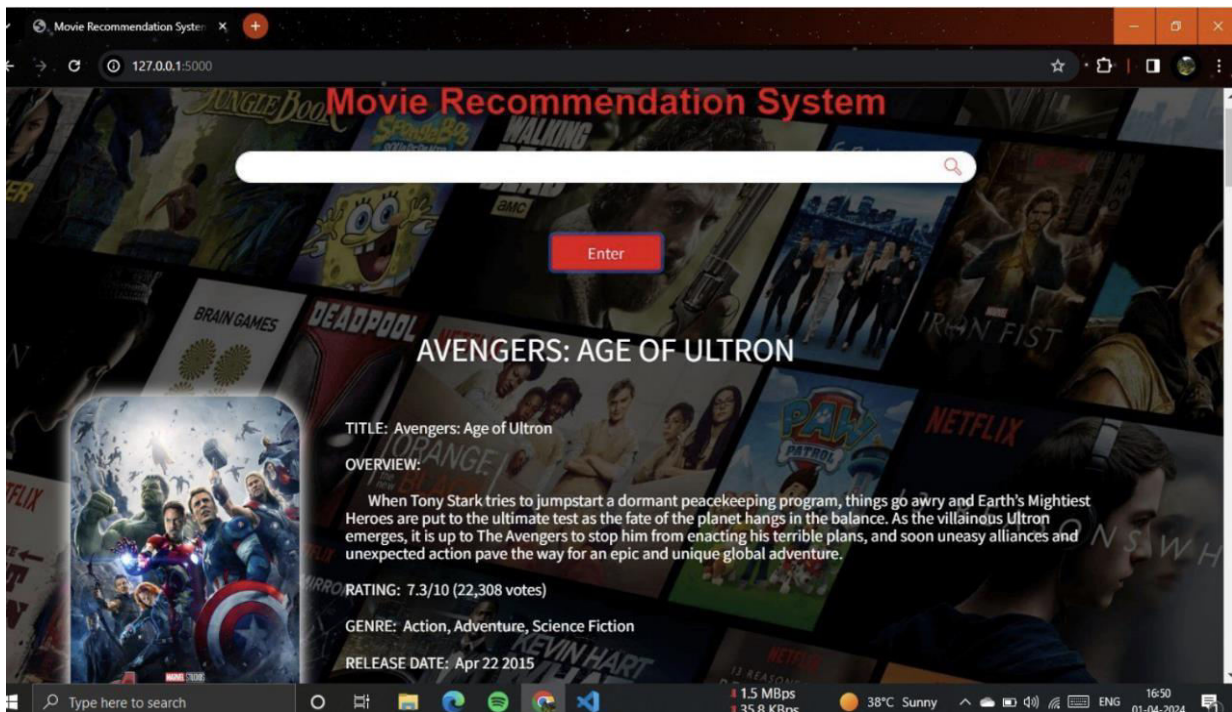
Movie Recommendation Syster ×

127.0.0.1:5000

Movie Recommendation System

Enter

AVENGERS: AGE OF ULTRON

TITLE: Avengers: Age of Ultron

OVERVIEW:

When Tony Stark tries to jumpstart a dormant peacekeeping program, things go awry and Earth's Mightiest Heroes are put to the ultimate test as the fate of the planet hangs in the balance. As the villainous Ultron emerges, it is up to The Avengers to stop him from enacting his terrible plans, and soon uneasy alliances and unexpected action pave the way for an epic and unique global adventure.

RATING: 7.3/10 (22,308 votes)

GENRE: Action, Adventure, Science Fiction

RELEASE DATE: Apr 22 2015

Type here to search

1.5 MBps
35.8 KBps

38°C Sunny

ENG

16:50
01-04-2024